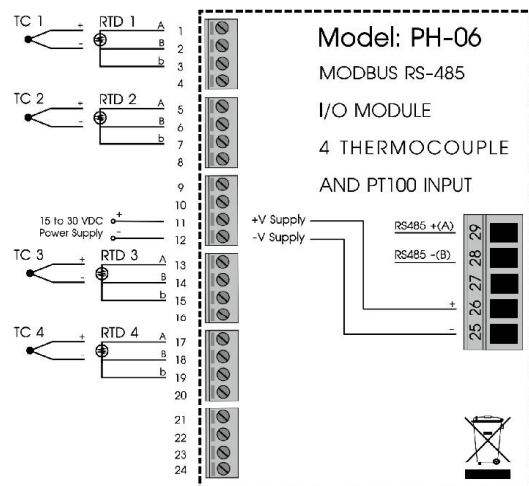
TC 1
+
-
RTD 1
A
B
b
1
2
3
4

TC 2
+
-
RTD 2
A
B
b
5
6
7
8

9
10
15 to 30 VDC
Power Supply
+
-
11
12

TC 3
+
-
RTD 3
A
B
b
13
14
15
16

TC 4
+
-
RTD 4
A
B
b
17
18
19
20

21
22
23
24

Model: PH-06

MODBUS RS-485

I/O MODULE

4 THERMOCOUPLE

AND PT100 INPUT

+V Supply
-V Supply

RS485 +(A)
RS485 -(B)
+
-
29
28
27
26
25